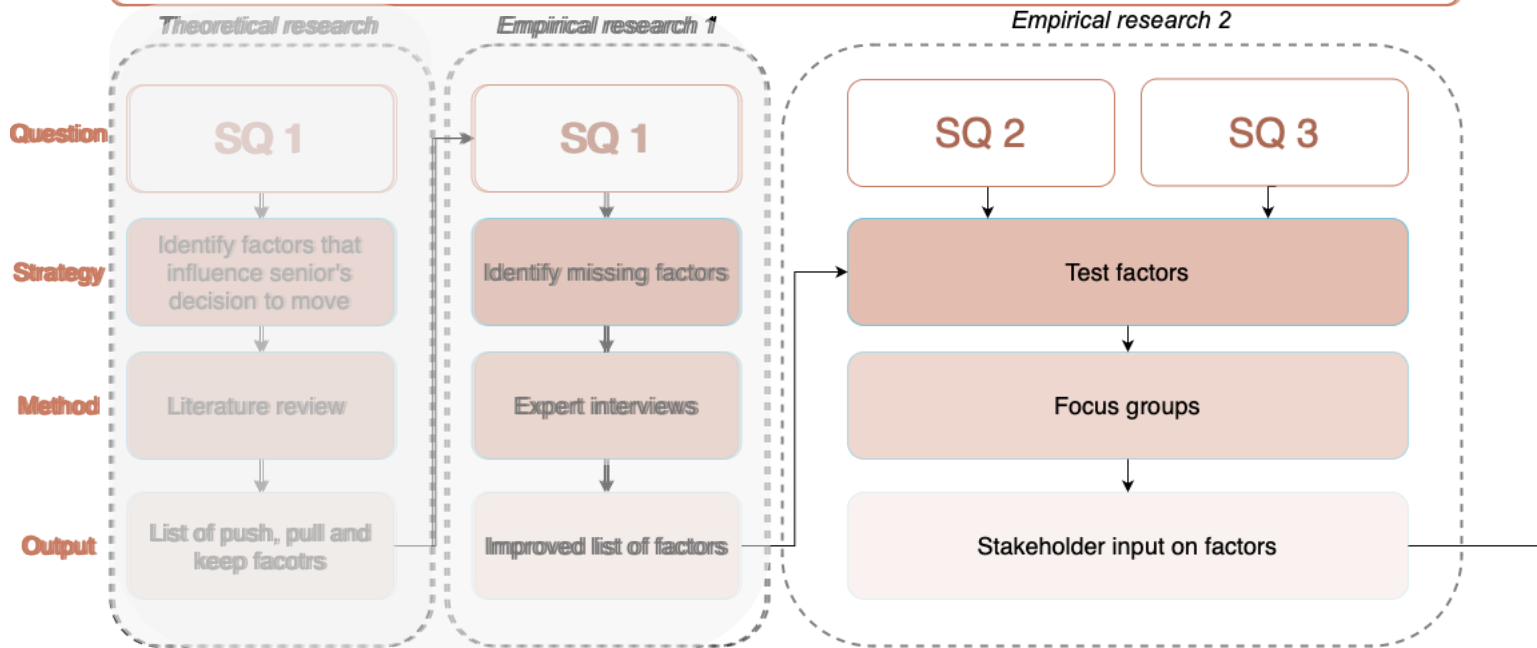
Theoretical research

Empirical research 1

Empirical research 2

Question

Strategy

Method

Output

SQ 1

Identify factors that influence senior's decision to move

Literature review

List of push, pull and keep facotrs

SQ 1

Identify missing factors

Expert interviews

Improved list of factors

SQ 2

SQ 3

Test factors

Focus groups

Stakeholder input on factors